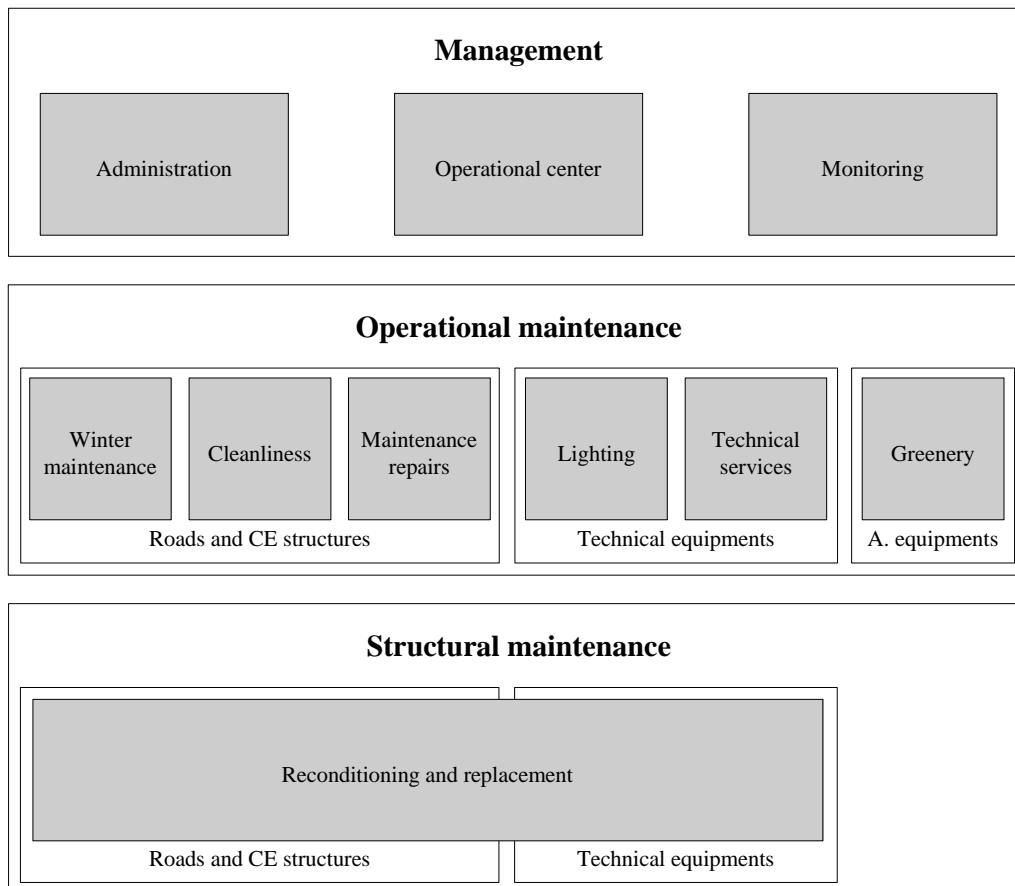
Management

Administration

Operational center

Monitoring

Operational maintenance

Winter maintenance

Cleanliness

Maintenance repairs

Roads and CE structures

Lighting

Technical services

Technical equipments

Greenery

A. equipments

Structural maintenance

Reconditioning and replacement

Roads and CE structures

Technical equipments